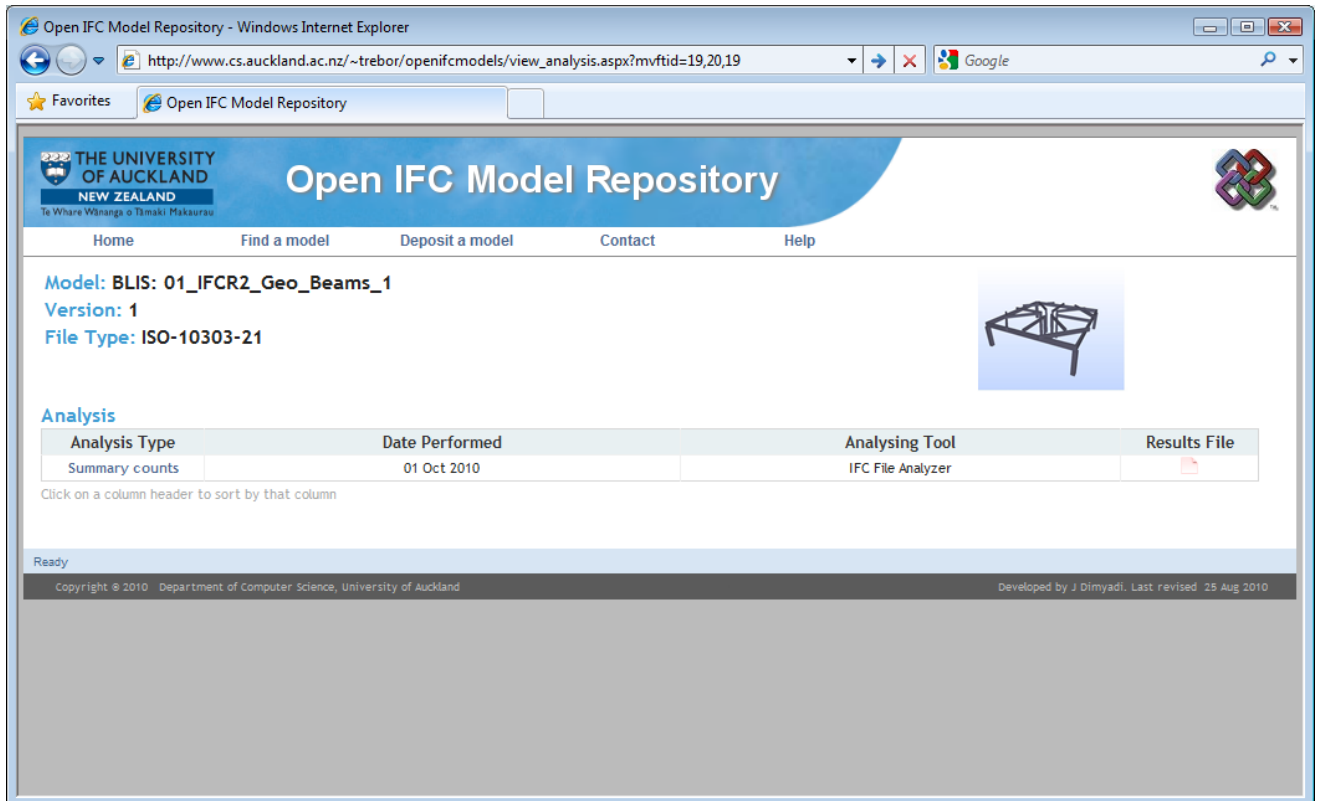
Open IFC Model Repository - Windows Internet Explorer

http://www.cs.auckland.ac.nz/~trebor/openifcmodels/view_analysis.aspx?mvftid=19,20,19

Google

Favorites

Open IFC Model Repository

THE UNIVERSITY OF AUCKLAND
NEW ZEALAND
Te Whare Wānanga o Tāmaki Makaurau

Open IFC Model Repository

Home Find a model Deposit a model Contact Help

Model: BLIS: 01_IFCR2_Geo_Beams_1
Version: 1
File Type: ISO-10303-21

Analysis

| Analysis Type | Date Performed | Analysing Tool | Results File |
|---|---|---|---|
| Summary counts | 01 Oct 2010 | IFC File Analyzer | |

Click on a column header to sort by that column

Ready

Copyright © 2010 Department of Computer Science, University of Auckland

Developed by J Dimyadi. Last revised 25 Aug 2010